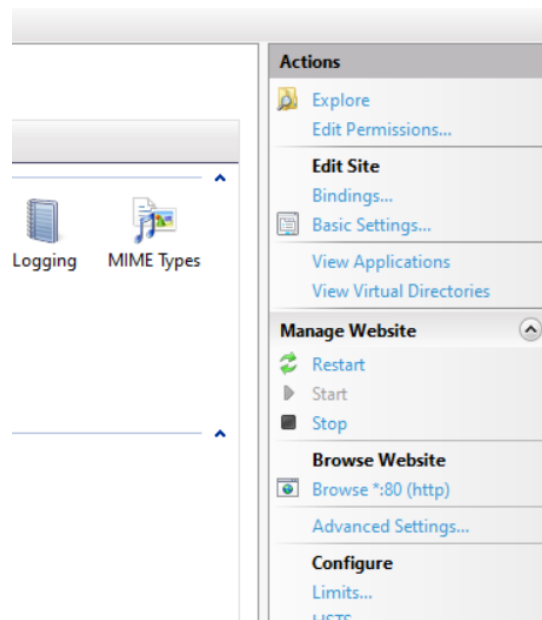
Logging

MIME Types

Actions

Explore

Edit Permissions...

Edit Site

Bindings...

Basic Settings...

View Applications

View Virtual Directories

Manage Website

Restart

Start

Stop

Browse Website

Browse *:80 (http)

Advanced Settings...

Configure

Limits...

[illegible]